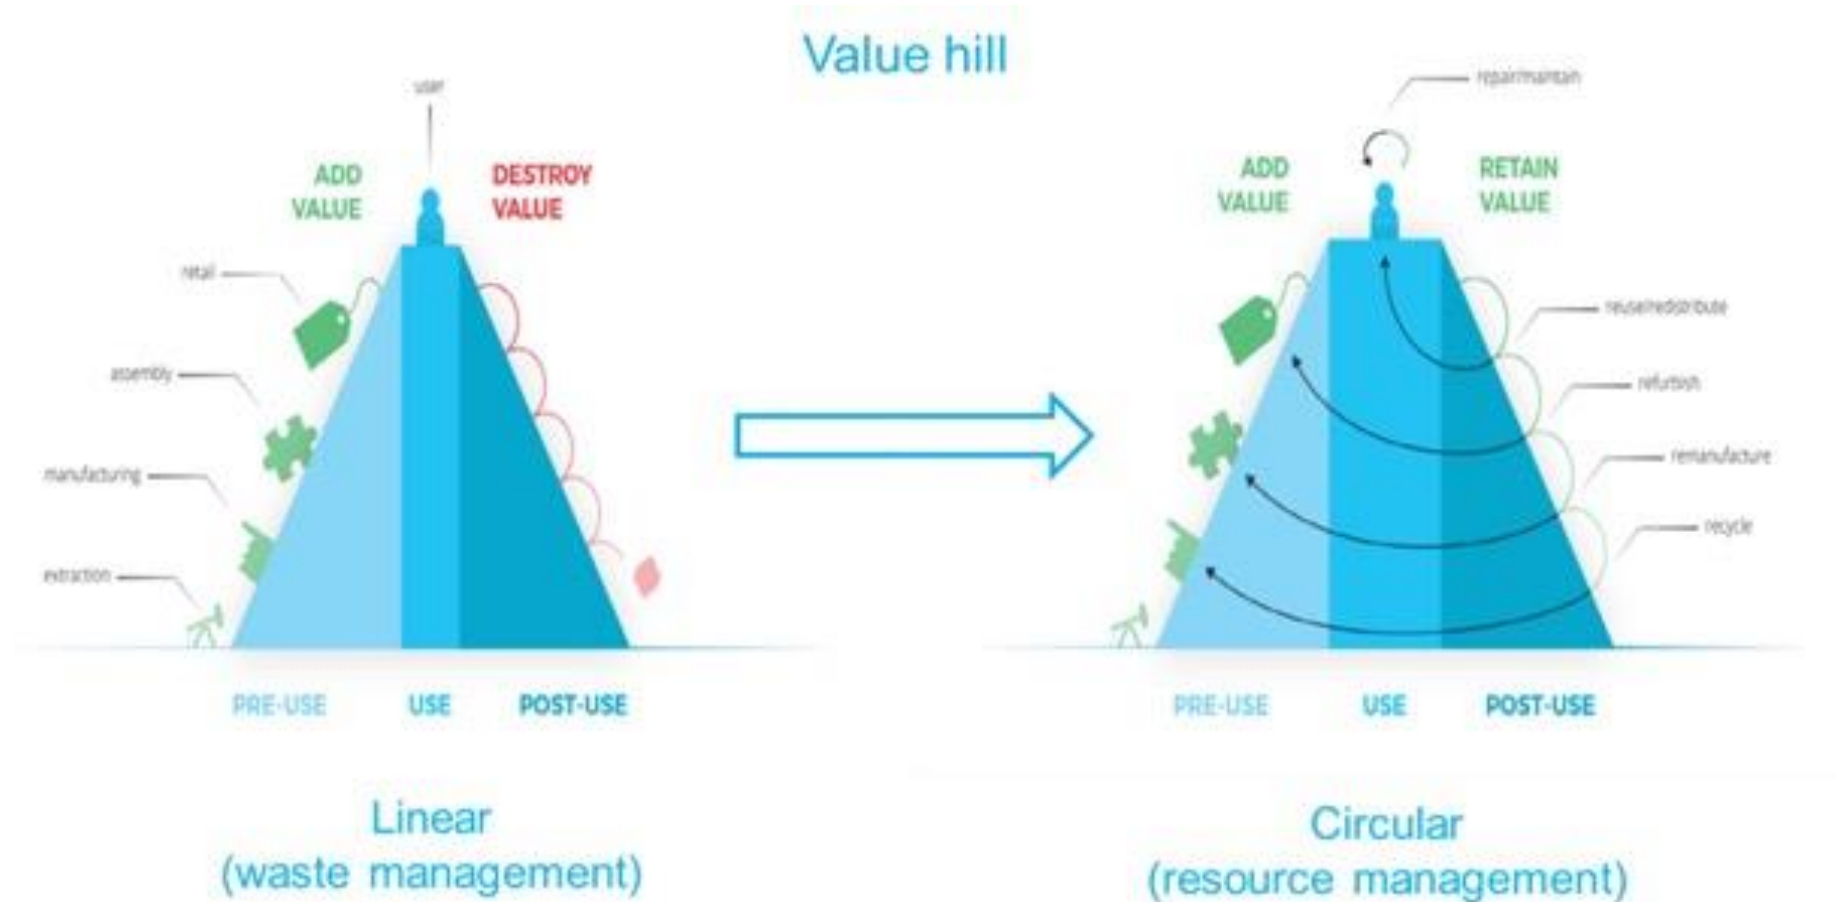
Value hill

user

ADD VALUE

DESTROY VALUE

retail

assembly

manufacturing

extraction

PRE-USE

USE

POST-USE

Linear (waste management)

repair/maintain

ADD VALUE

RETAIN VALUE

reuse/redistribute

refurbish

remanufacture

recycle

PRE-USE

USE

POST-USE

Circular (resource management)